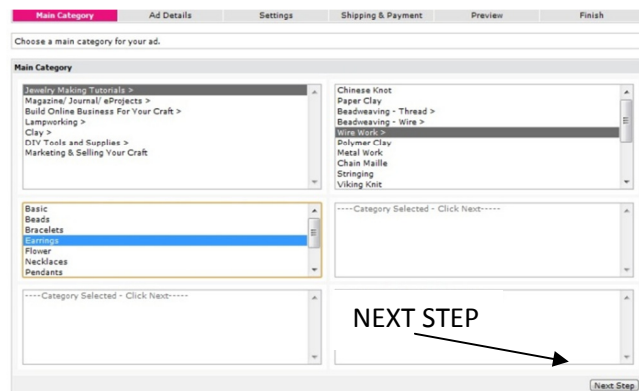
Main Category | Ad Details | Settings | Shipping & Payment | Preview | Finish

Choose a main category for your ad.

Main Category

Jewelry Making Tutorials >
Magazine/ Journal/ eProjects >
Build Online Business For Your Craft >
Lampworking >
Clay >
DIY Tools and Supplies >
Marketing & Selling Your Craft

Chinese Knot
Paper Clay
Beadweaving - Thread >
Beadweaving - Wire >
Wire Work >
Polymer Clay
Metal Work
Chain Maille
Stringing
Viking Knit

Basic
Beads
Bracelets
Earrings
Flower
Necklaces
Pendants

----Category Selected - Click Next-----

----Category Selected - Click Next-----

NEXT STEP

Next Step